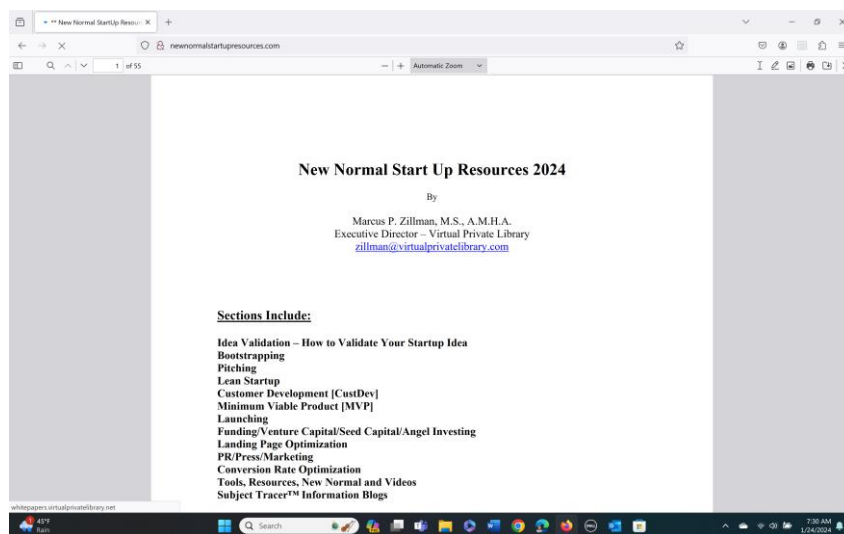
** New Normal StartUp Resour ×
+

newnormalstartupresources.com

1 of 55

— | + Automatic Zoom

New Normal Start Up Resources 2024

By

Marcus P. Zillman, M.S., A.M.H.A.
Executive Director – Virtual Private Library
zillman@virtualprivatelibrary.com

Sections Include:

Idea Validation – How to Validate Your Startup Idea
Bootstrapping
Pitching
Lean Startup
Customer Development [CustDev]
Minimum Viable Product [MVP]
Launching
Funding/Venture Capital/Seed Capital/Angel Investing
Landing Page Optimization
PR/Press/Marketing
Conversion Rate Optimization
Tools, Resources, New Normal and Videos
Subject Tracer™ Information Blogs

whitepapers.virtualprivatelibrary.net

45°F
Rain

Search

7:30 AM
1/24/2024